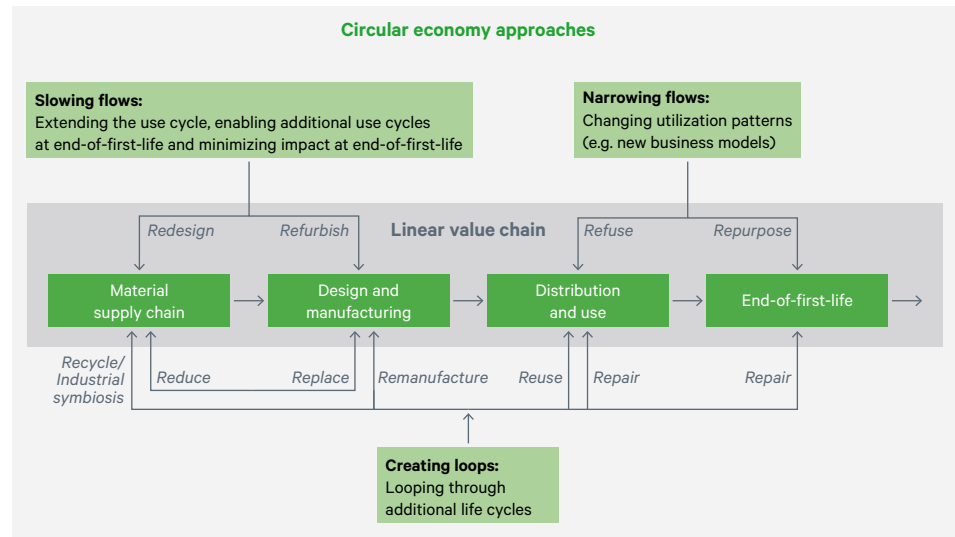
Circular economy approaches

Slowing flows:
Extending the use cycle, enabling additional use cycles at end-of-first-life and minimizing impact at end-of-first-life

Narrowing flows:
Changing utilization patterns (e.g. new business models)

Linear value chain

Redesign

Refurbish

Refuse

Repurpose

Material supply chain

Design and manufacturing

Distribution and use

End-of-first-life

Recycle/ Industrial symbiosis

Reduce

Replace

Remanufacture

Reuse

Repair

Repair

Creating loops:
Looping through additional life cycles